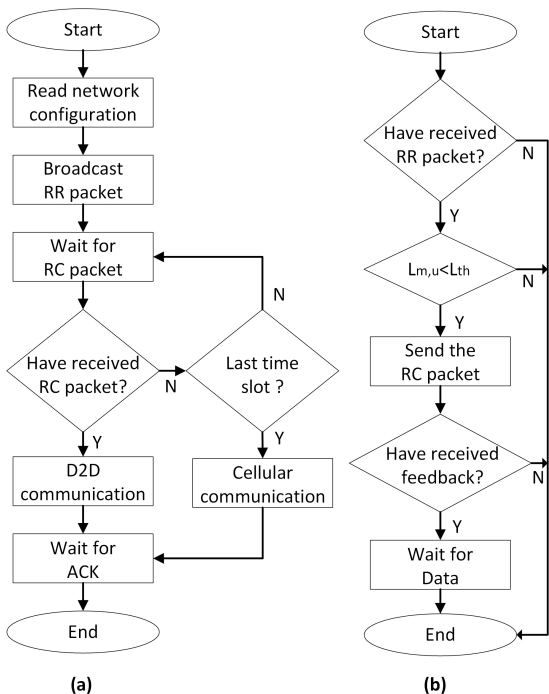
Start

Read network configuration

Broadcast RR packet

Wait for RC packet

N

Have received RC packet?

N

Last time slot ?

Y

Y

D2D communication

Cellular communication

Wait for ACK

End

(a)

Start

Have received RR packet?

N

Y

$L_{m,u}<L_{th}$

N

Y

Send the RC packet

Have received feedback?

N

Y

Wait for Data

End

(b)